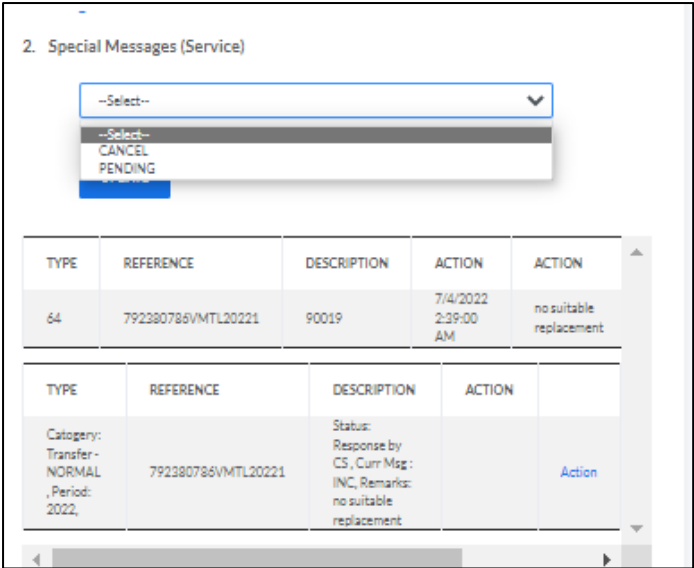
2. Special Messages (Service)

--Select--

--Select--
CANCEL
PENDING

| TYPE | REFERENCE | DESCRIPTION | ACTION | ACTION |
|---|---|---|---|---|
| 64 | 792380786VMTL20221 | 90019 | 7/4/2022 2:39:00 AM | no suitable replacement |

| TYPE | REFERENCE | DESCRIPTION | ACTION | |
|---|---|---|---|---|
| Catogery: Transfer - NORMAL , Period: 2022, | 792380786VMTL20221 | Status: Response by CS , Curr Msg : INC, Remarks: no suitable replacement | | Action |